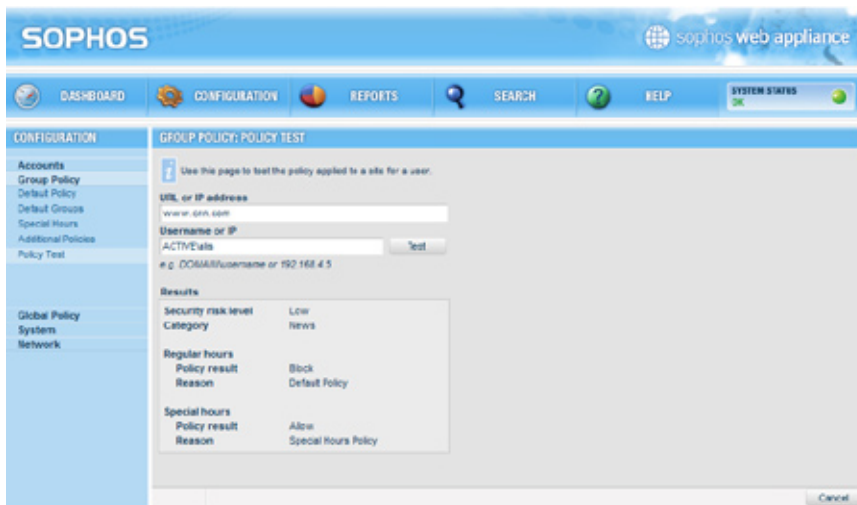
SOPHOS

sophos web appliance

DASHBOARD CONFIGURATION REPORTS SEARCH HELP SYSTEM STATUS OK

CONFIGURATION

Accounts
Group Policy
Default Policy
Default Groups
Special Hours
Additional Policies
Policy Test

Global Policy
System
Network

GROUP POLICY: POLICY TEST

Use this page to test the policy applied to a site for a user.

URL or IP address
www.cnn.com

Username or IP
ACTIVE\als

Test

e.g. DOMAIN\username or 192.168.4.5

Results

| | |
|---|---|
| Security risk level | Low |
| Category | News |
| Regular hours | |
| Policy result | Block |
| Reason | Default Policy |
| Special hours | |
| Policy result | Allow |
| Reason | Special Hours Policy |

Cancel